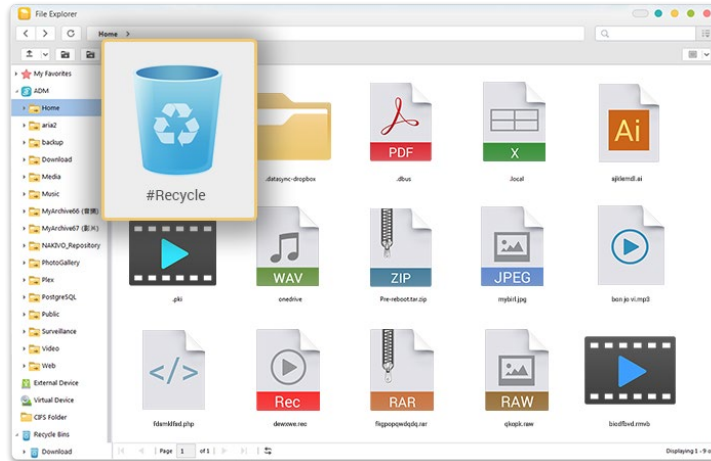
File Explorer

Home

My Favorites
ADM
Home
aria2
backup
Download
Media
Music
MyArchive66 (音樂)
MyArchive67 (影片)
NAKIVO_Repository
PhotoGallery
Plex
PostgreSQL
Public
Surveillance
Video
Web
External Device
Virtual Device
CIFS Folder
Recycle Bins
Download

#Recycle

PDF
X
Ai
.datasync-dropbox
.dbus
.local
ajklemdl.ai

WAV
ZIP
JPEG
.gki
onedrive
Pre-reboot.tar.zip
mybril.jpg
bon jo vi.mp3

Rec
RAR
RAW
fdamklfad.php
dewzwe.rec
fiqpopqwdqdq.rar
qkopk.raw
biodfbwd.rmvb

Page 1 of 1

Displaying 1 - 9 o